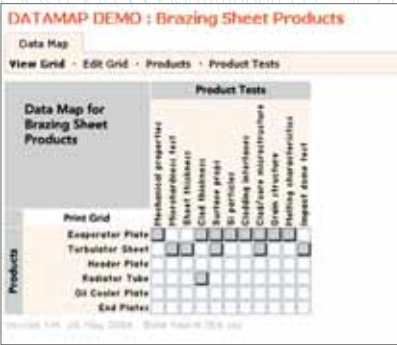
DATAMAP DEMO : Brazing Sheet Products

Data Map

View Grid · Edit Grid · Products · Product Tests

Data Map for Brazing Sheet Products

Product Tests

Mechanical properties
Microhardness test
Sheet thickness
Clad thickness
Surface props
Si particles
Cladding smoothness
Clad/core microstructure
Grain structure
Melting characteristics
Impact dome test

Print Grid

Products

Evaporator Plate
Turbulator Sheet
Header Plate
Radiator Tube
Oil Cooler Plate
End Plates

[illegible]